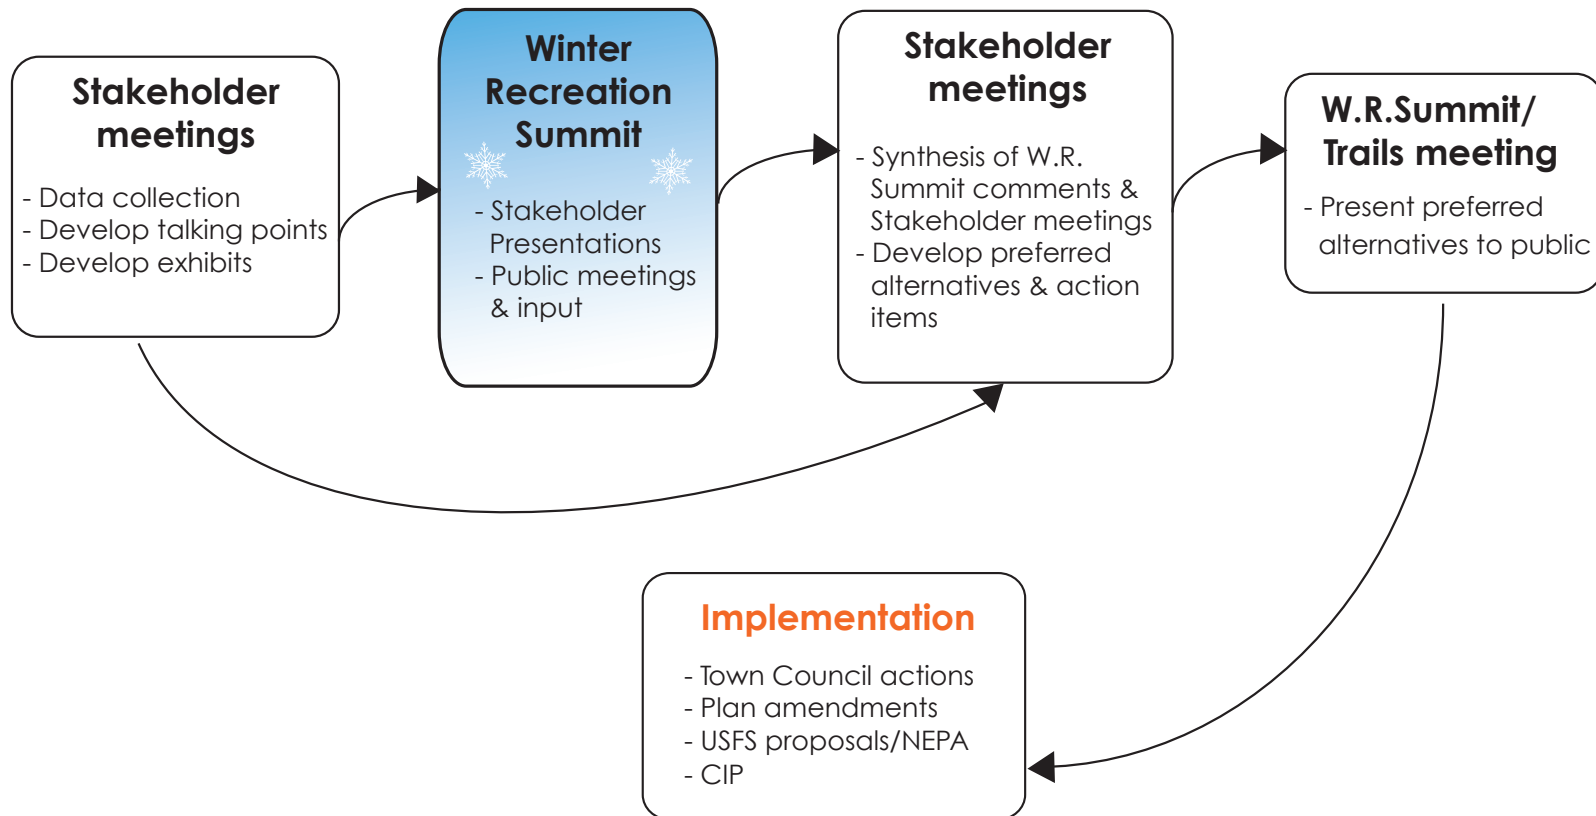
Stakeholder meetings

- Data collection
- Develop talking points
- Develop exhibits

Winter Recreation Summit

- Stakeholder Presentations
- Public meetings & input

Stakeholder meetings

- Synthesis of W.R. Summit comments & Stakeholder meetings
- Develop preferred alternatives & action items

W.R.Summit/ Trails meeting

- Present preferred alternatives to public

Implementation

- Town Council actions
- Plan amendments
- USFS proposals/NEPA
- CIP